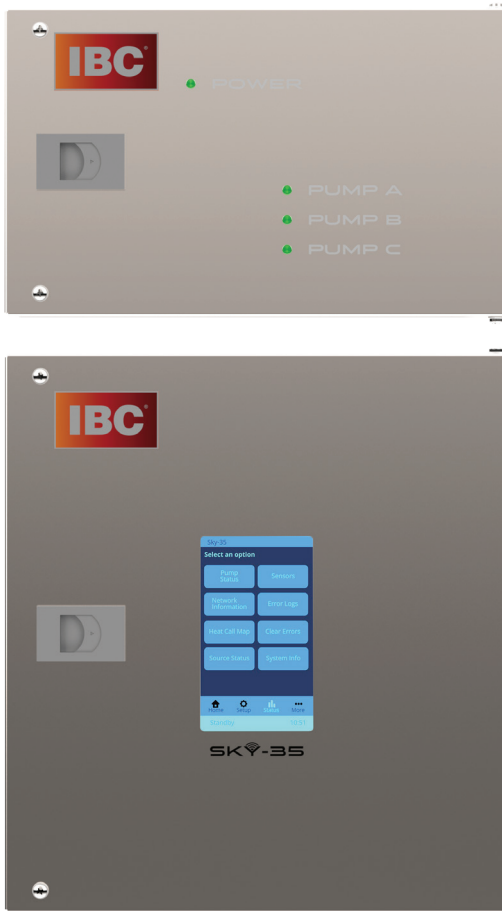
IBC®

POWER

PUMP A

PUMP B

PUMP C

IBC®

Sky-35

Select an option

Pump Status

Sensors

Network Information

Error Logs

Heat Call Map

Clear Errors

Source Status

System Info

Home

Setup

Status

More

Standby

10:51

SKY-35